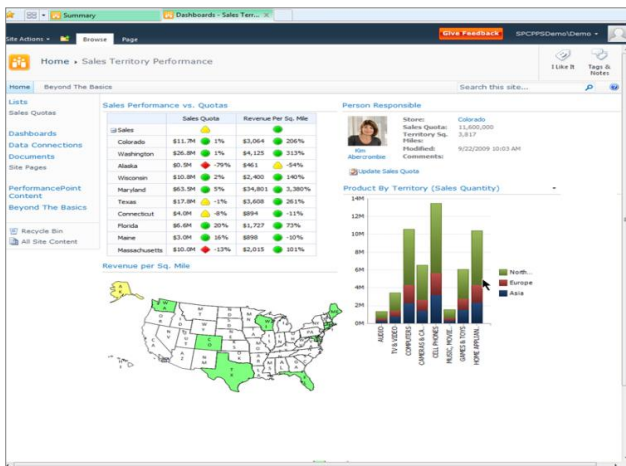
Summary

Dashboards - Sales Terr...

Site Actions

Browse

Page

Give Feedback

SPCPPSDemo\Demo

Home › Sales Territory Performance

I Like It

Tags & Notes

Home

Beyond The Basics

Search this site...

Lists

Sales Quotas

Dashboards

Data Connections

Documents

Site Pages

PerformancePoint Content

Beyond The Basics

Recycle Bin

All Site Content

Sales Performance vs. Quotas

| | Sales Quota | | Revenue Per Sq. Mile | |
|---|---|---|---|---|
| Sales | | | | |
| Colorado | $11.7M | 1% | $3,064 | 206% |
| Washington | $26.8M | 1% | $4,125 | 313% |
| Alaska | $0.5M | -79% | $461 | -54% |
| Wisconsin | $10.8M | 2% | $2,400 | 140% |
| Maryland | $63.5M | 5% | $34,801 | 3,380% |
| Texas | $17.8M | -1% | $3,608 | 261% |
| Connecticut | $4.0M | -8% | $894 | -11% |
| Florida | $6.6M | 20% | $1,727 | 73% |
| Maine | $3.0M | 16% | $898 | -10% |
| Massachusetts | $10.0M | -13% | $2,015 | 101% |

Revenue per Sq. Mile

Person Responsible

Kim Abercrombie

Store: Colorado

Sales Quota: 11,600,000

Territory Sq. Miles: 3,817

Modified: 9/22/2009 10:03 AM

Comments:

Update Sales Quota

Product By Territory (Sales Quantity)

14M

12M

10M

8M

6M

4M

2M

0M

AUDIO

TV & VIDEO

COMPUTERS

CAMERAS & CA...

CELL PHONES

MUSIC, MOVIE...

GAMES & TOYS

HOME APPLIAN...

North...

Europe

Asia